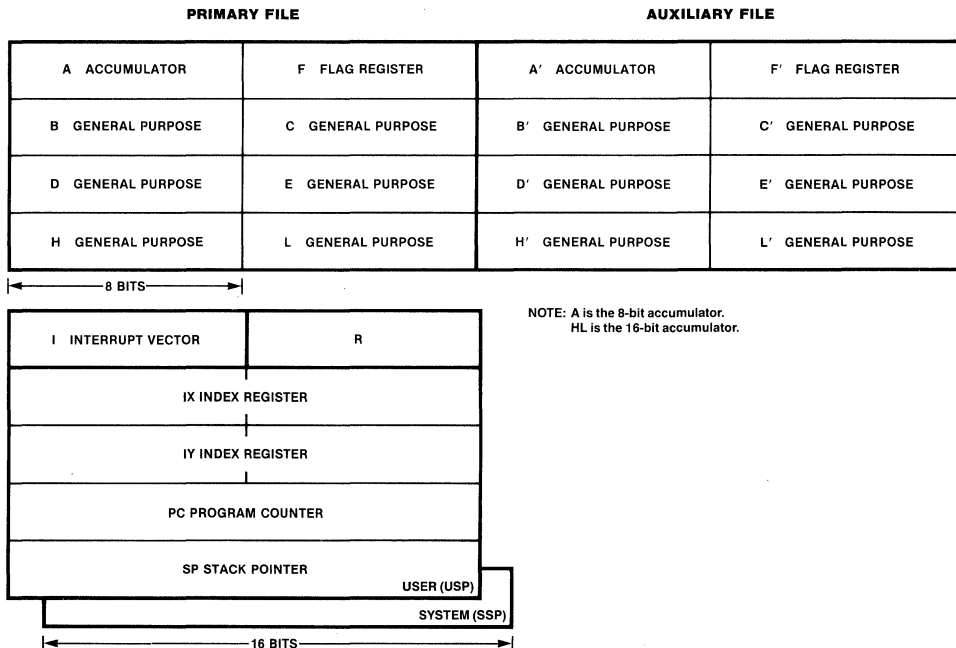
PRIMARY FILE

AUXILIARY FILE

| A ACCUMULATOR | F FLAG REGISTER | A′ ACCUMULATOR | F′ FLAG REGISTER |
|---|---|---|---|
| B GENERAL PURPOSE | C GENERAL PURPOSE | B′ GENERAL PURPOSE | C′ GENERAL PURPOSE |
| D GENERAL PURPOSE | E GENERAL PURPOSE | D′ GENERAL PURPOSE | E′ GENERAL PURPOSE |
| H GENERAL PURPOSE | L GENERAL PURPOSE | H′ GENERAL PURPOSE | L′ GENERAL PURPOSE |

8 BITS

| I INTERRUPT VECTOR | R |
|---|---|
| IX INDEX REGISTER | |
| IY INDEX REGISTER | |
| PC PROGRAM COUNTER | |
| SP STACK POINTER | |

USER (USP)

SYSTEM (SSP)

16 BITS

NOTE: A is the 8-bit accumulator.
HL is the 16-bit accumulator.